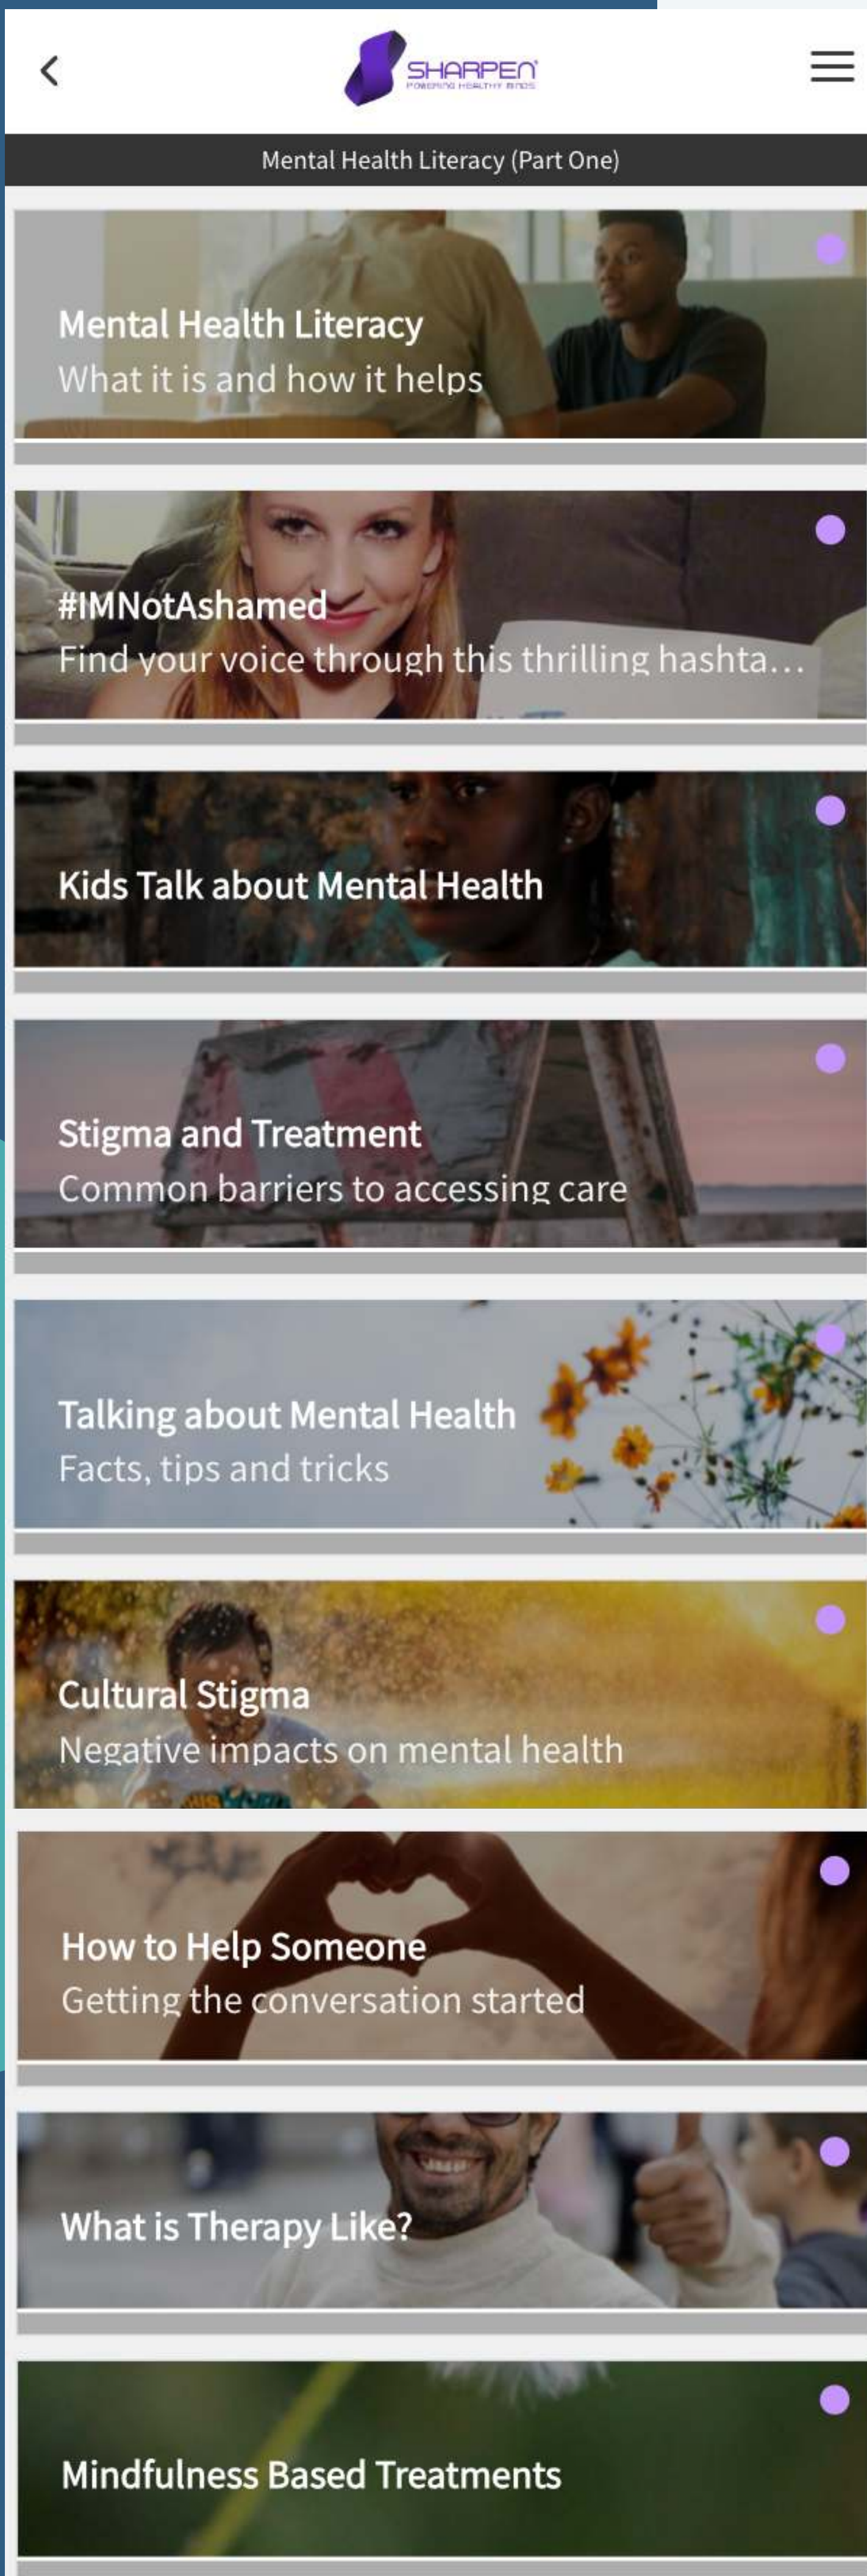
SHARPEN
POWERING HEALTHY MINDS

Mental Health Literacy (Part One)

Mental Health Literacy
What it is and how it helps

#IMNotAshamed
Find your voice through this thrilling hashta…

Kids Talk about Mental Health

Stigma and Treatment
Common barriers to accessing care

Talking about Mental Health
Facts, tips and tricks

Cultural Stigma
Negative impacts on mental health

How to Help Someone
Getting the conversation started

What is Therapy Like?

Mindfulness Based Treatments